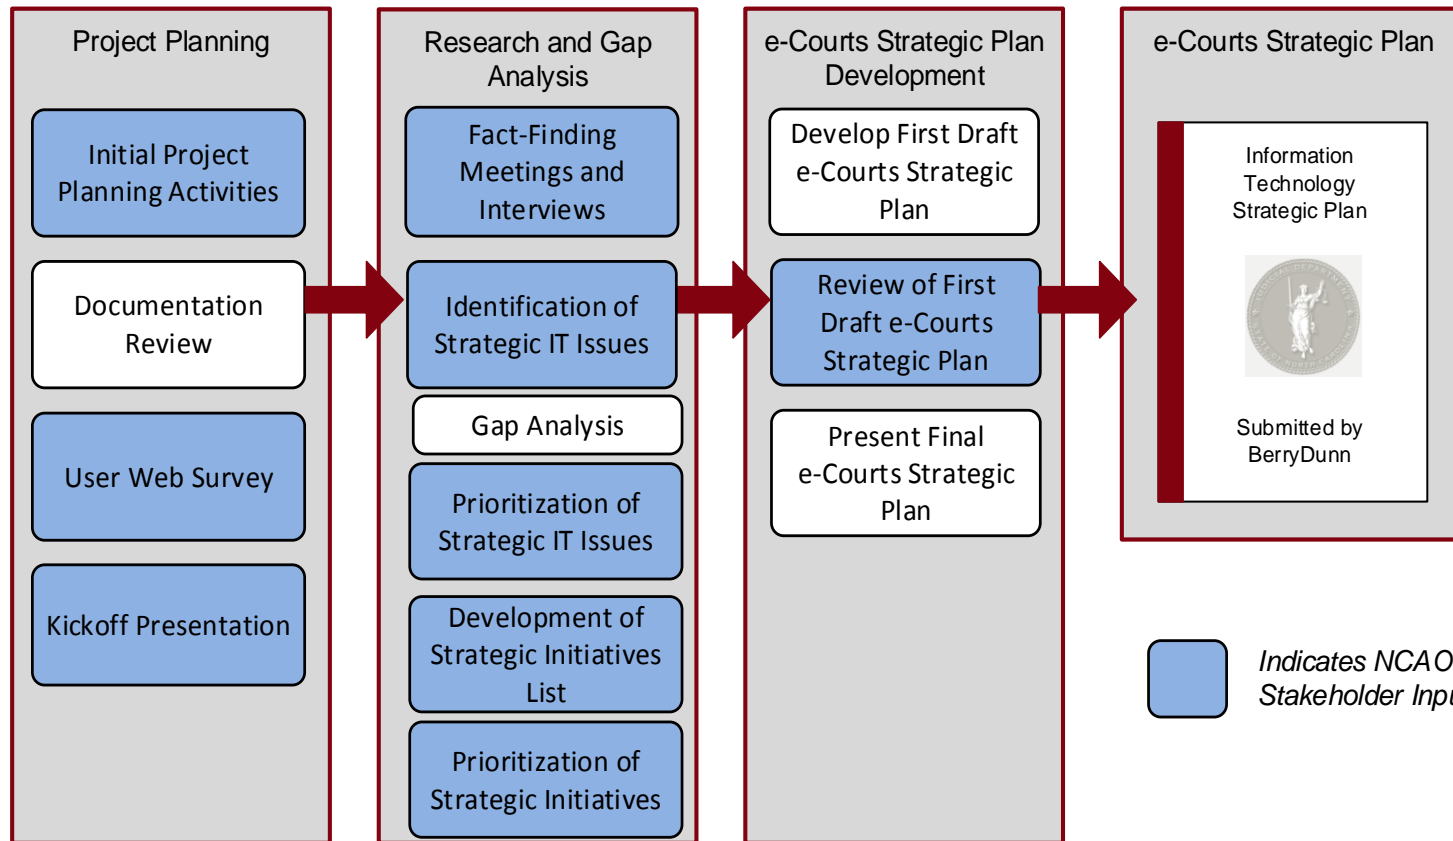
Project Planning

Initial Project Planning Activities

Documentation Review

User Web Survey

Kickoff Presentation

Research and Gap Analysis

Fact-Finding Meetings and Interviews

Identification of Strategic IT Issues

Gap Analysis

Prioritization of Strategic IT Issues

Development of Strategic Initiatives List

Prioritization of Strategic Initiatives

e-Courts Strategic Plan Development

Develop First Draft e-Courts Strategic Plan

Review of First Draft e-Courts Strategic Plan

Present Final e-Courts Strategic Plan

e-Courts Strategic Plan

Information Technology Strategic Plan

Submitted by BerryDunn

Indicates NCAO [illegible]
Stakeholder Inpu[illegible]